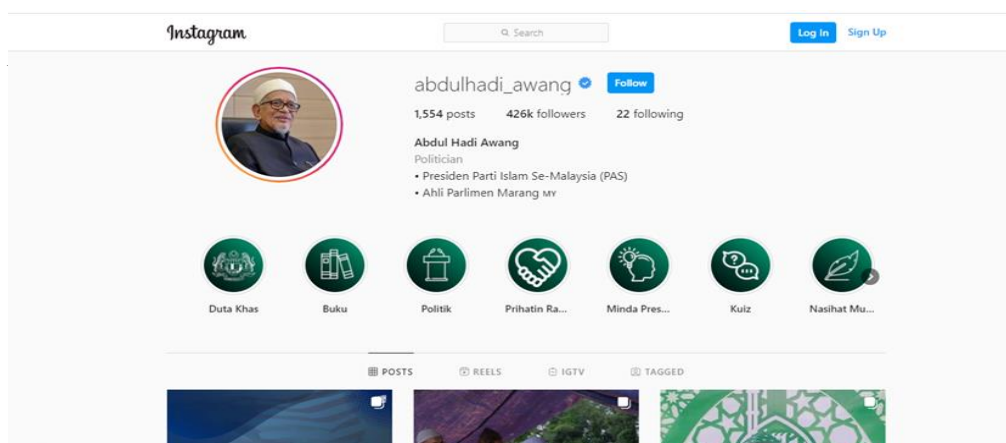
Instagram

Search

Log In Sign Up

abdulhadi_awang Follow

1,554 posts 426k followers 22 following

Abdul Hadi Awang
Politician
• Presiden Parti Islam Se-Malaysia (PAS)
• Ahli Parlimen Marang MY

Duta Khas
Buku
Politik
Prihatin Ra...
Minda Pres...
Kuiz
Nasihat Mu...

POSTS REELS IGTV TAGGED